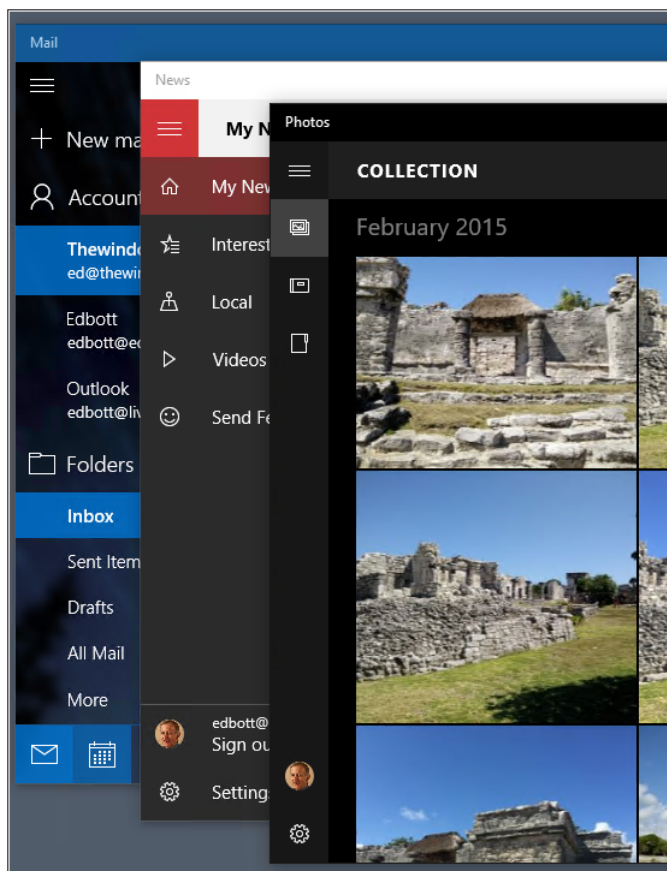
Mail

New ma
Account
Thewind
ed@thewi
Edbott
edbott@e
Outlook
edbott@li
Folders
Inbox
Sent Item
Drafts
All Mail
More

News

My N
My New
Interest
Local
Videos
Send Fe
edbott@
Sign ou
Setting

Photos

COLLECTION
February 2015